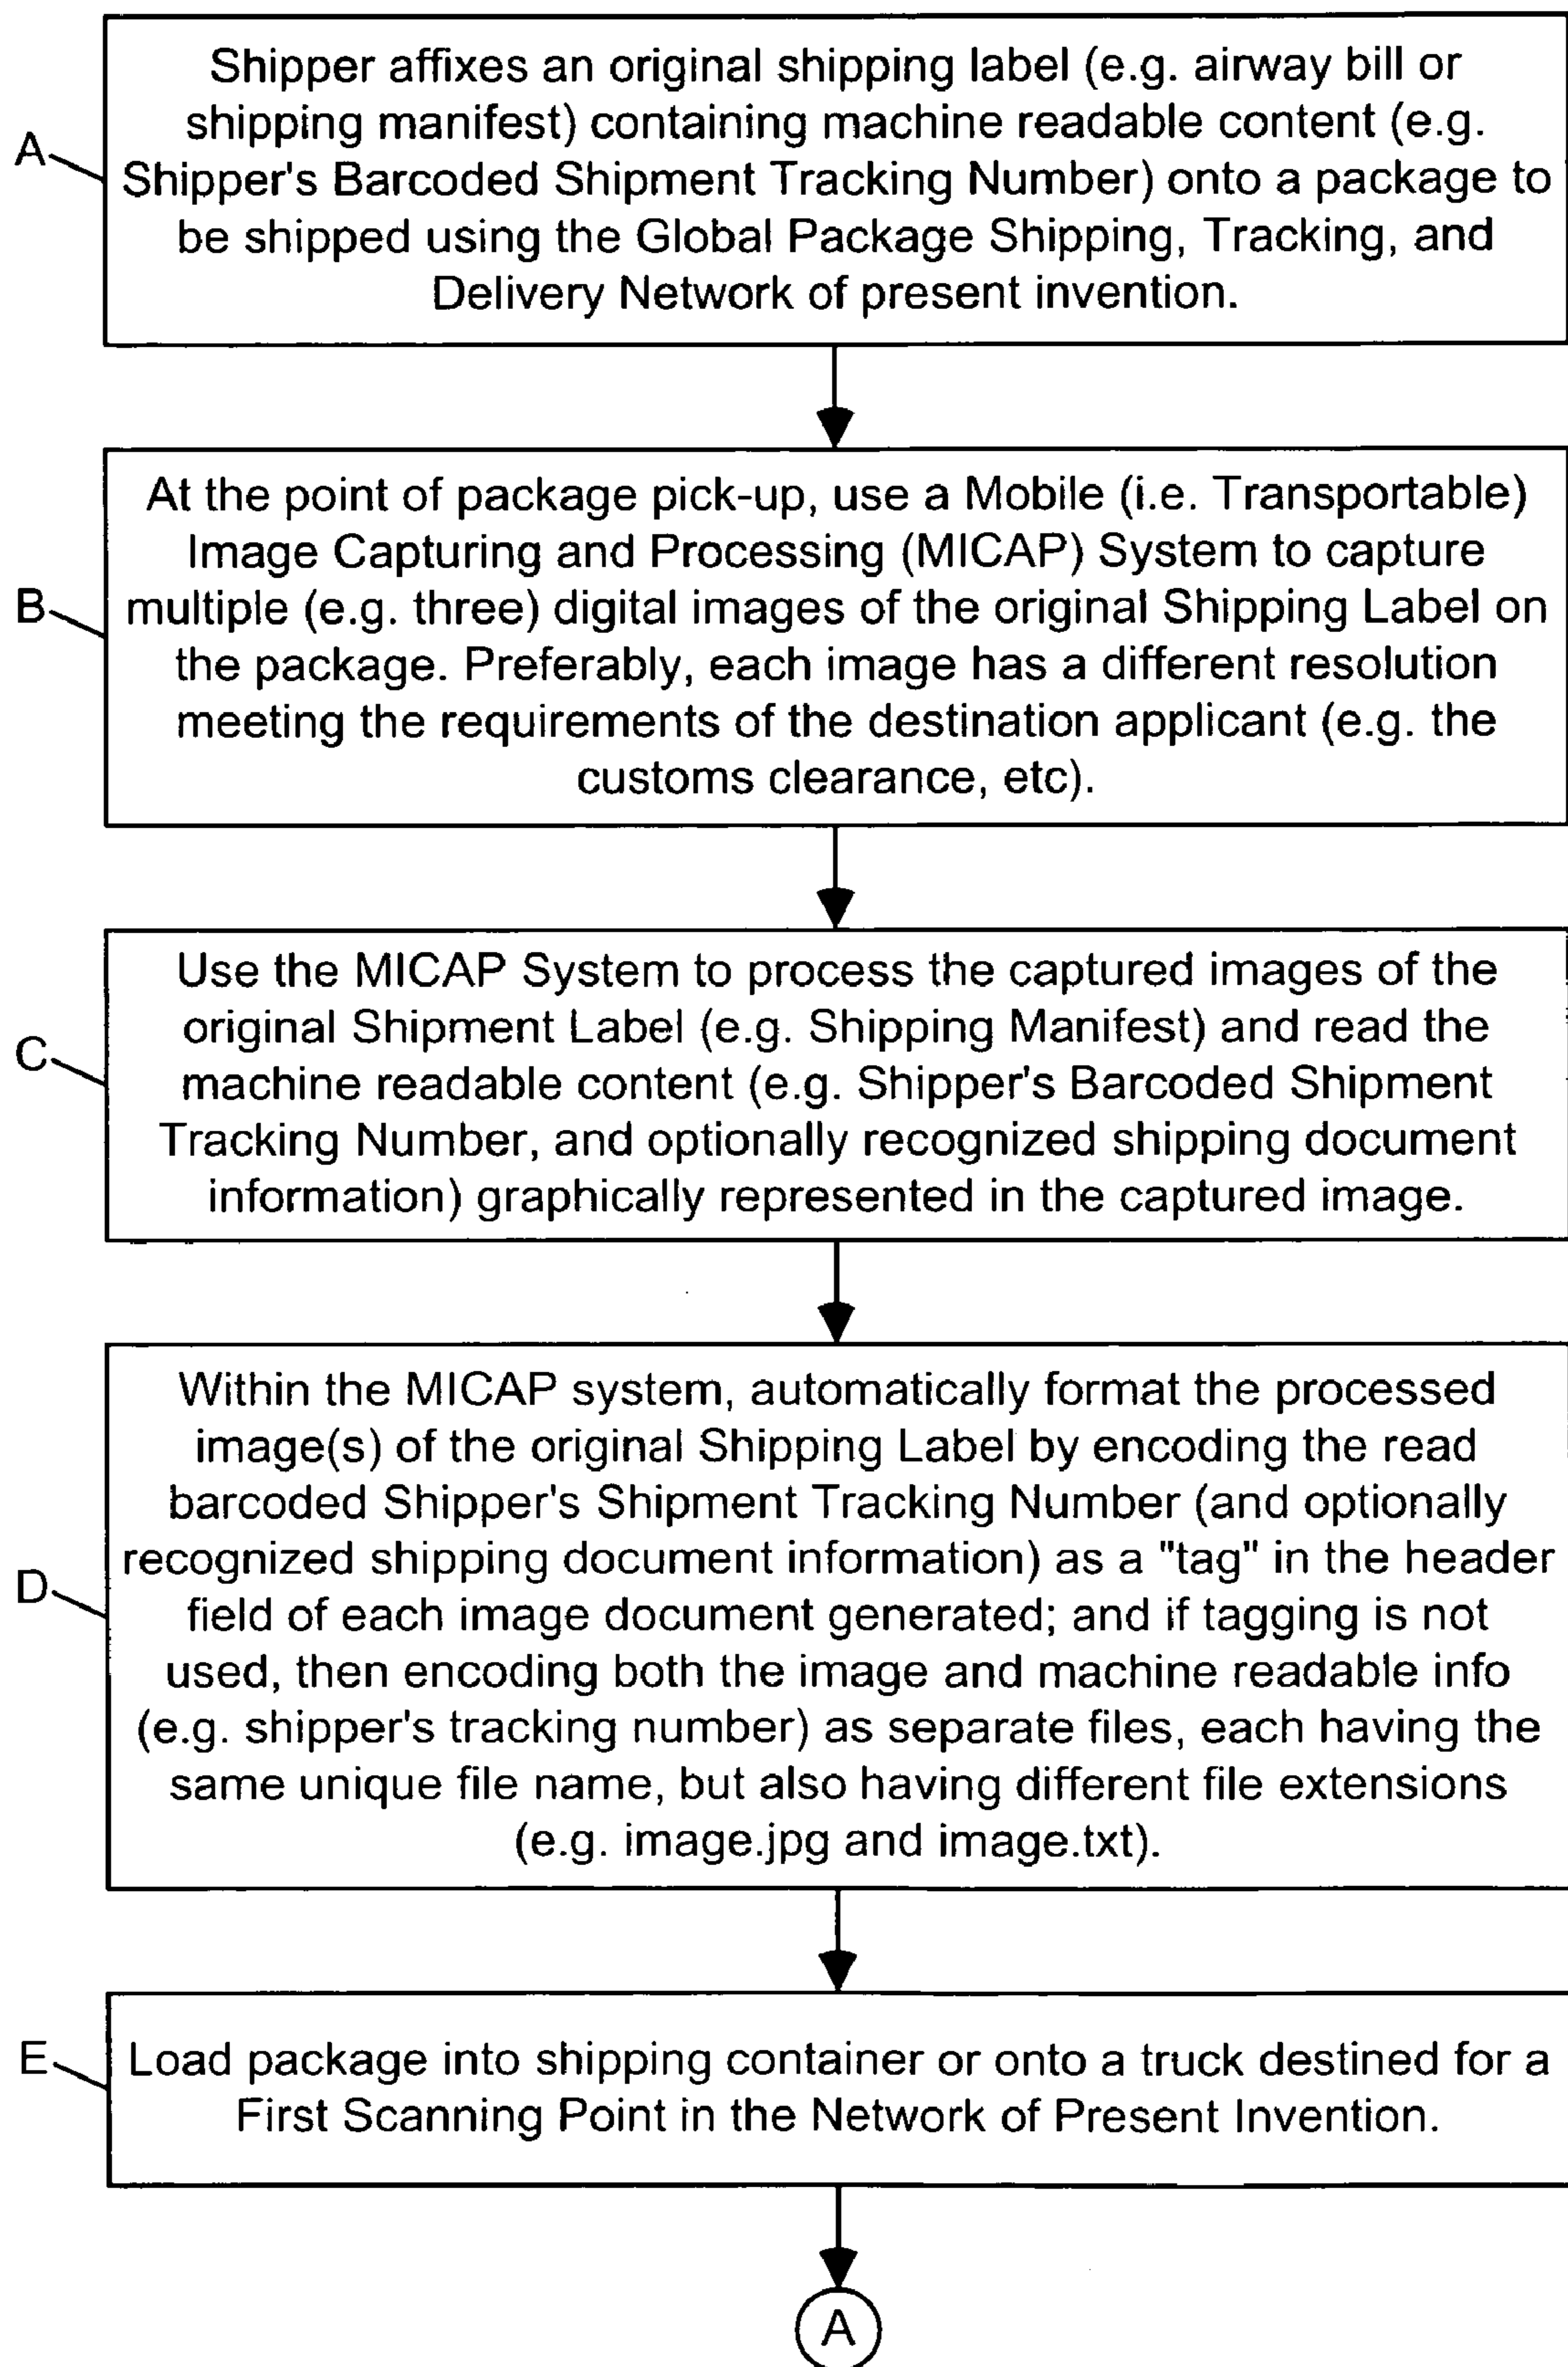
A
Shipper affixes an original shipping label (e.g. airway bill or shipping manifest) containing machine readable content (e.g. Shipper's Barcoded Shipment Tracking Number) onto a package to be shipped using the Global Package Shipping, Tracking, and Delivery Network of present invention.

B
At the point of package pick-up, use a Mobile (i.e. Transportable) Image Capturing and Processing (MICAP) System to capture multiple (e.g. three) digital images of the original Shipping Label on the package. Preferably, each image has a different resolution meeting the requirements of the destination applicant (e.g. the customs clearance, etc).

C
Use the MICAP System to process the captured images of the original Shipment Label (e.g. Shipping Manifest) and read the machine readable content (e.g. Shipper's Barcoded Shipment Tracking Number, and optionally recognized shipping document information) graphically represented in the captured image.

D
Within the MICAP system, automatically format the processed image(s) of the original Shipping Label by encoding the read barcoded Shipper's Shipment Tracking Number (and optionally recognized shipping document information) as a "tag" in the header field of each image document generated; and if tagging is not used, then encoding both the image and machine readable info (e.g. shipper's tracking number) as separate files, each having the same unique file name, but also having different file extensions (e.g. image.jpg and image.txt).

E
Load package into shipping container or onto a truck destined for a First Scanning Point in the Network of Present Invention.

A